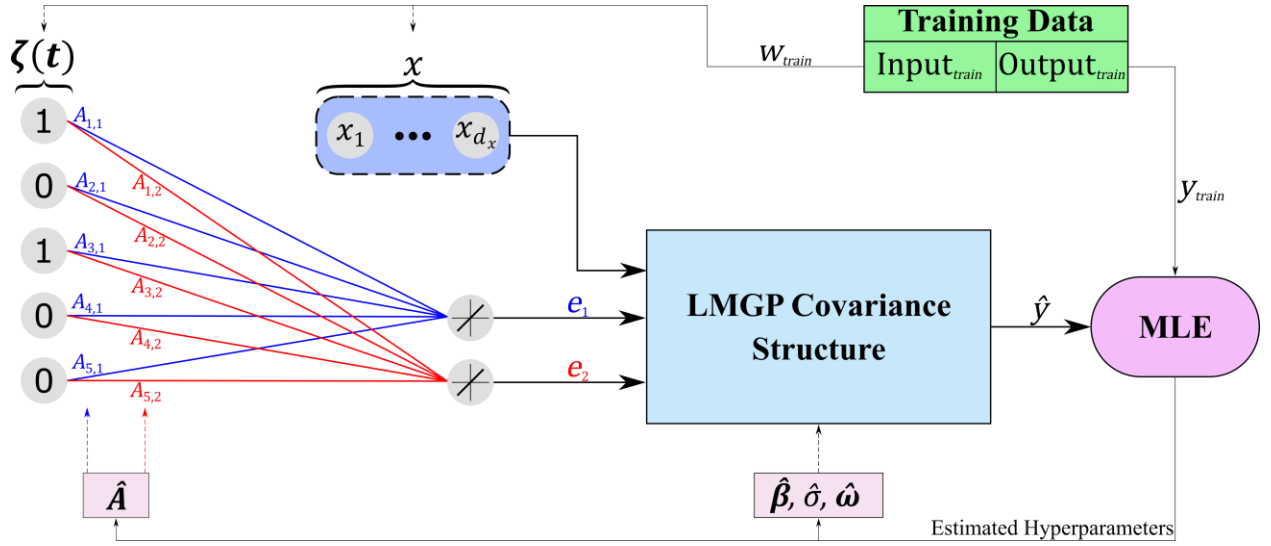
Training Data

$w_{train}$

Input$_{train}$ | Output$_{train}$

$\boldsymbol{\zeta}(\boldsymbol{t})$

$\boldsymbol{x}$

$x_1$ ••• $x_{d_x}$

1 $A_{1,1}$
0 $A_{2,1}$ $A_{1,2}$
1 $A_{3,1}$ $A_{2,2}$
0 $A_{4,1}$ $A_{3,2}$
0 $A_{5,1}$ $A_{4,2}$
$A_{5,2}$

$y_{train}$

$e_1$

$e_2$

LMGP Covariance Structure

$\hat{y}$

MLE

$\hat{\boldsymbol{A}}$

$\hat{\boldsymbol{\beta}}$, $\hat{\sigma}$, $\hat{\boldsymbol{\omega}}$

Estimated Hyperparameters